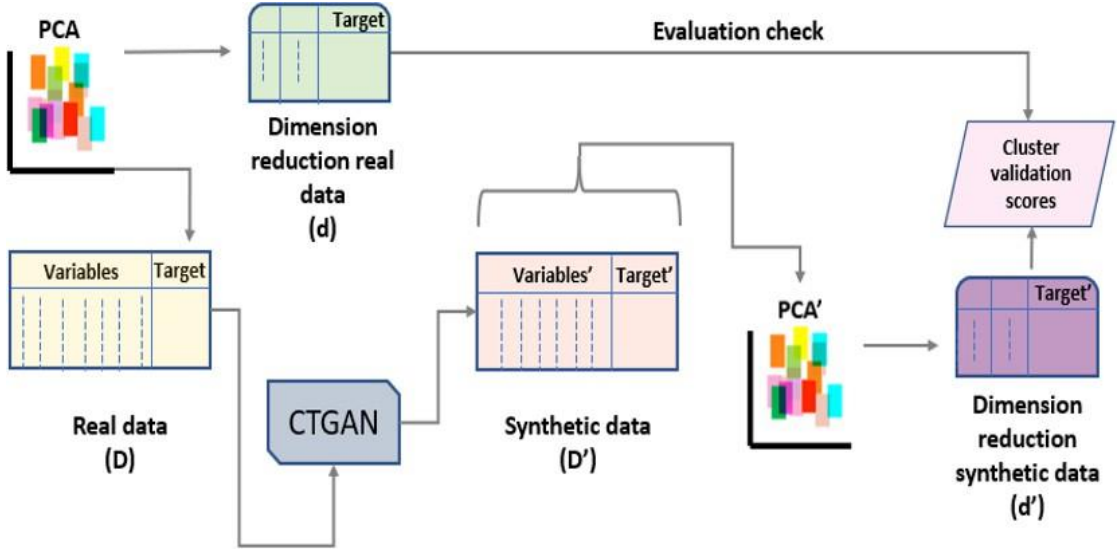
PCA

Target

Dimension reduction real data (d)

Evaluation check

Cluster validation scores

Variables | Target

Real data (D)

CTGAN

Variables' | Target'

Synthetic data (D')

PCA'

Target'

Dimension reduction synthetic data (d')